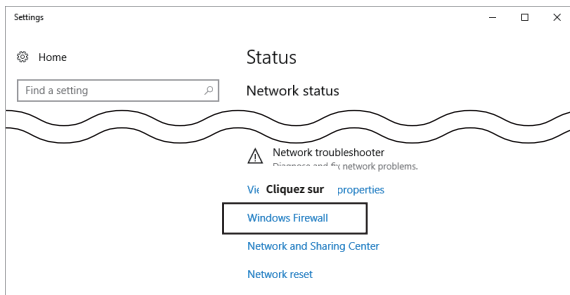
Settings

Home

Find a setting

Status

Network status

Network troubleshooter
Diagnose and fix network problems.

Vie Cliquez sur properties

Windows Firewall

Network and Sharing Center

Network reset